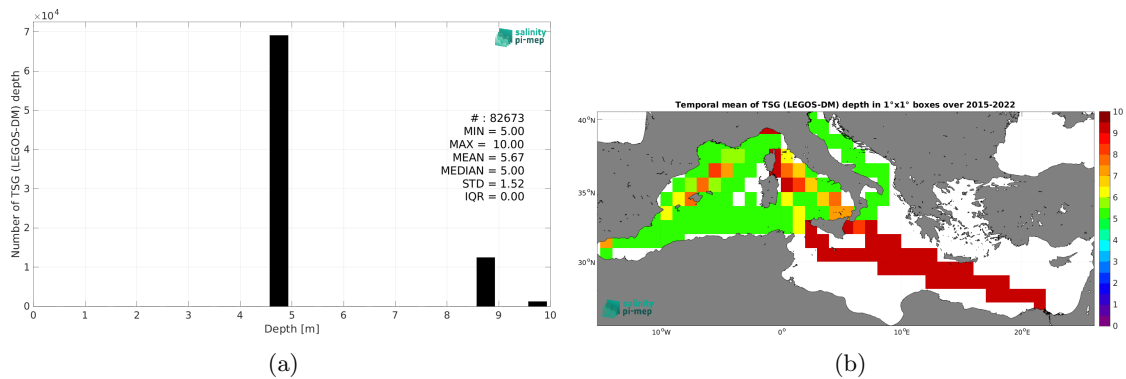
$\times10^4$
7
6
5
4
3
2
1
0
Number of TSG (LEGOS-DM) depth
salinity pi-mep
# : 82673
MIN = 5.00
MAX = 10.00
MEAN = 5.67
MEDIAN = 5.00
STD = 1.52
IQR = 0.00
0 1 2 3 4 5 6 7 8 9 10
Depth [m]
(a)

Temporal mean of TSG (LEGOS-DM) depth in 1°x1° boxes over 2015-2022
40°N
35°N
30°N
10°W
0°
10°E
20°E
salinity pi-mep
10
9
8
7
6
5
4
3
2
1
0
(b)